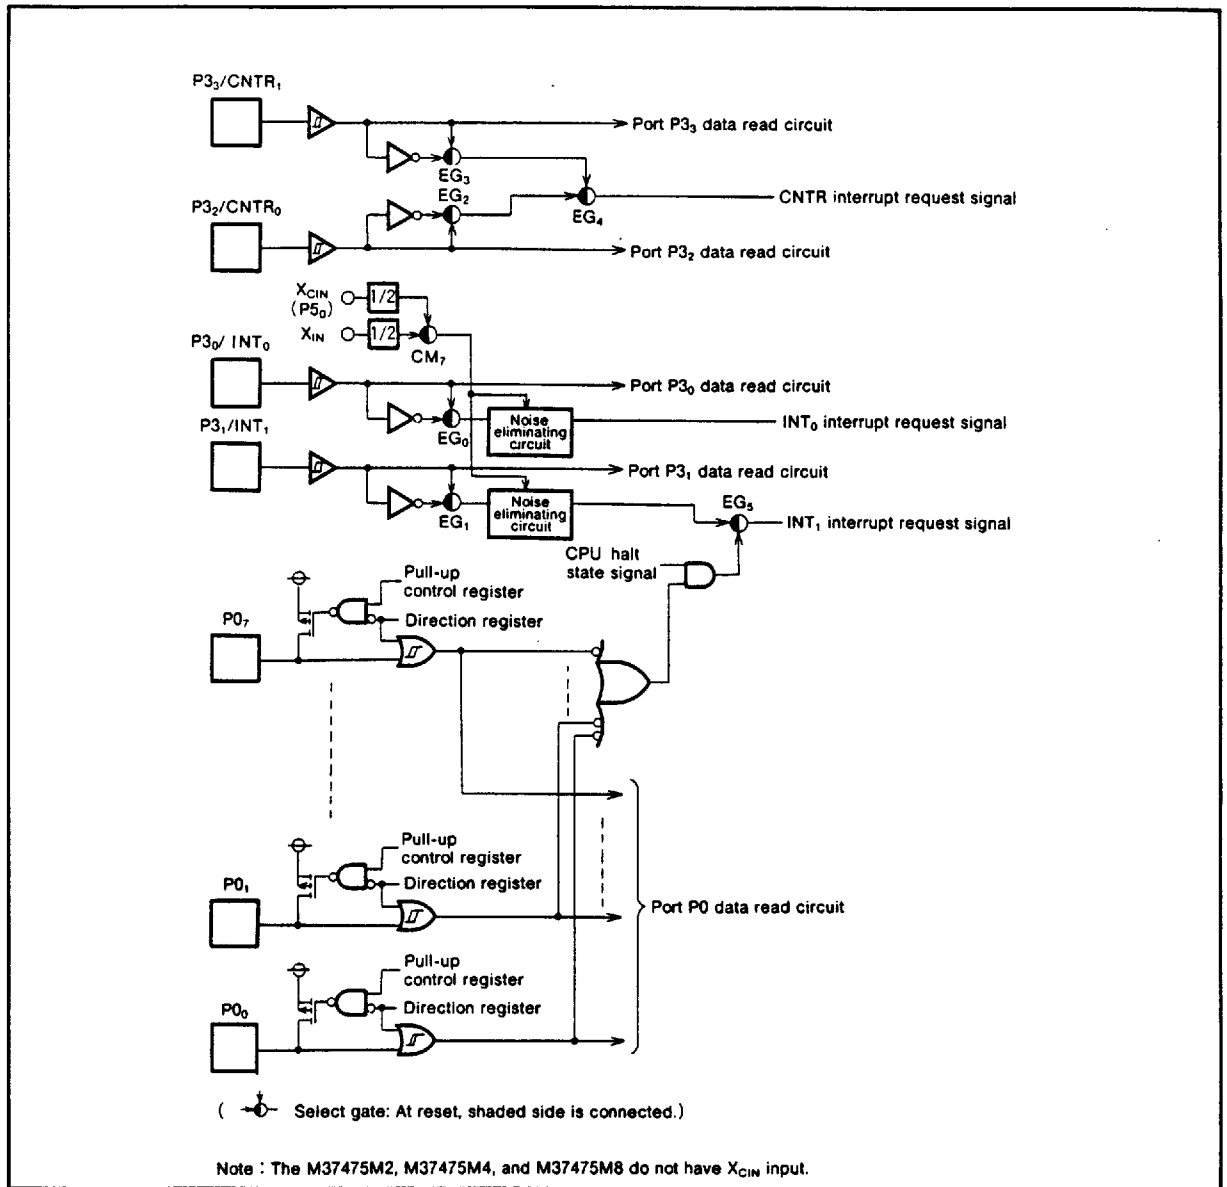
$P3_3$/$CNTR_1$

Port $P3_3$ data read circuit

$EG_3$

$EG_2$

$EG_4$

CNTR interrupt request signal

$P3_2$/$CNTR_0$

Port $P3_2$ data read circuit

$X_{CIN}$ ($P5_0$)

1/2

$X_{IN}$

1/2

$CM_7$

$P3_0$/ $INT_0$

Port $P3_0$ data read circuit

Noise eliminating circuit

$EG_0$

$INT_0$ interrupt request signal

$P3_1$/$INT_1$

Port $P3_1$ data read circuit

Noise eliminating circuit

$EG_1$

$EG_5$

$INT_1$ interrupt request signal

CPU halt state signal

Pull-up control register

Direction register

$P0_7$

Pull-up control register

Direction register

$P0_1$

Port P0 data read circuit

Pull-up control register

Direction register

$P0_0$

( Select gate: At reset, shaded side is connected.)

Note : The M37475M2, M37475M4, and M37475M8 do not have $X_{CIN}$ input.